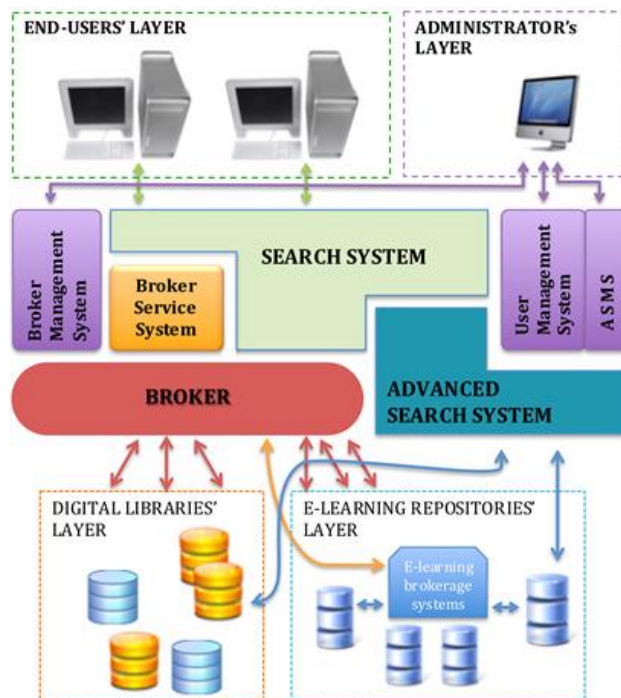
END-USERS' LAYER

ADMINISTRATOR's LAYER

Broker Management System

Broker Service System

SEARCH SYSTEM

User Management System

ASMS

BROKER

ADVANCED SEARCH SYSTEM

DIGITAL LIBRARIES' LAYER

E-LEARNING REPOSITORIES' LAYER

E-learning brokerage systems